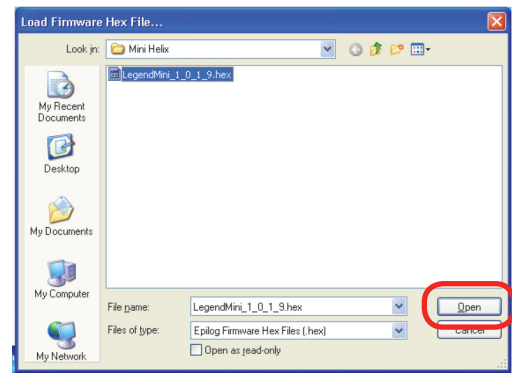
Load Firmware Hex File...

Look in: Mini Helix

LegendMini_1_0_1_9.hex

My Recent Documents

Desktop

My Documents

My Computer

My Network

File name: LegendMini_1_0_1_9.hex

Files of type: Epilog Firmware Hex Files (.hex)

Open as read-only

Open

Cancel